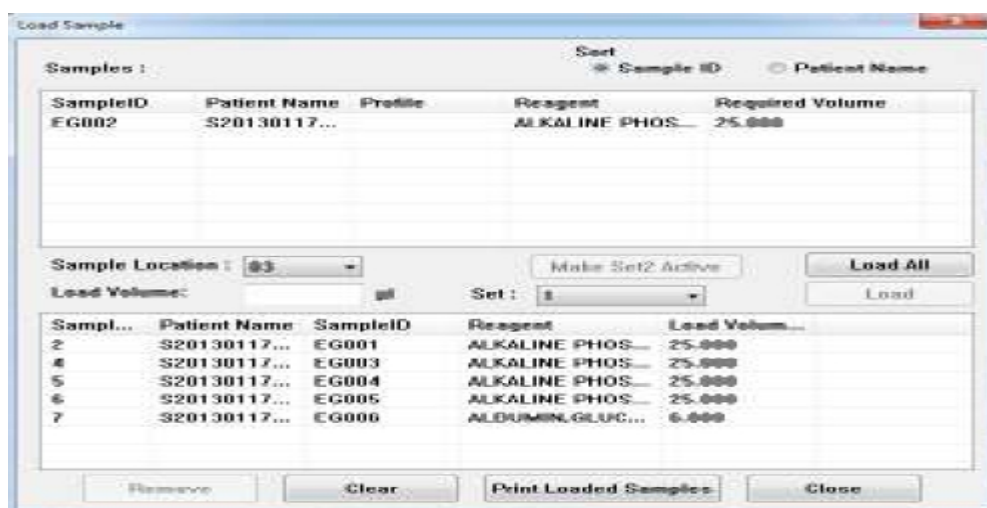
Load Sample

Samples :

Sort
Sample ID Patient Name

| SampleID | Patient Name | Profile | Reagent | Required Volume |
|---|---|---|---|---|
| EG002 | S20130117... | | ALKALINE PHOS... | 25.000 |

Sample Location : 03

Make Set2 Active

Load All

Load Volume: µl

Set : 1

Load

| Sampl... | Patient Name | SampleID | Reagent | Load Volum... |
|---|---|---|---|---|
| 2 | S20130117... | EG001 | ALKALINE PHOS... | 25.000 |
| 4 | S20130117... | EG003 | ALKALINE PHOS... | 25.000 |
| 5 | S20130117... | EG004 | ALKALINE PHOS... | 25.000 |
| 6 | S20130117... | EG005 | ALKALINE PHOS... | 25.000 |
| 7 | S20130117... | EG006 | ALBUMIN,GLUC... | 6.000 |

Remove
Clear
Print Loaded Samples
Close